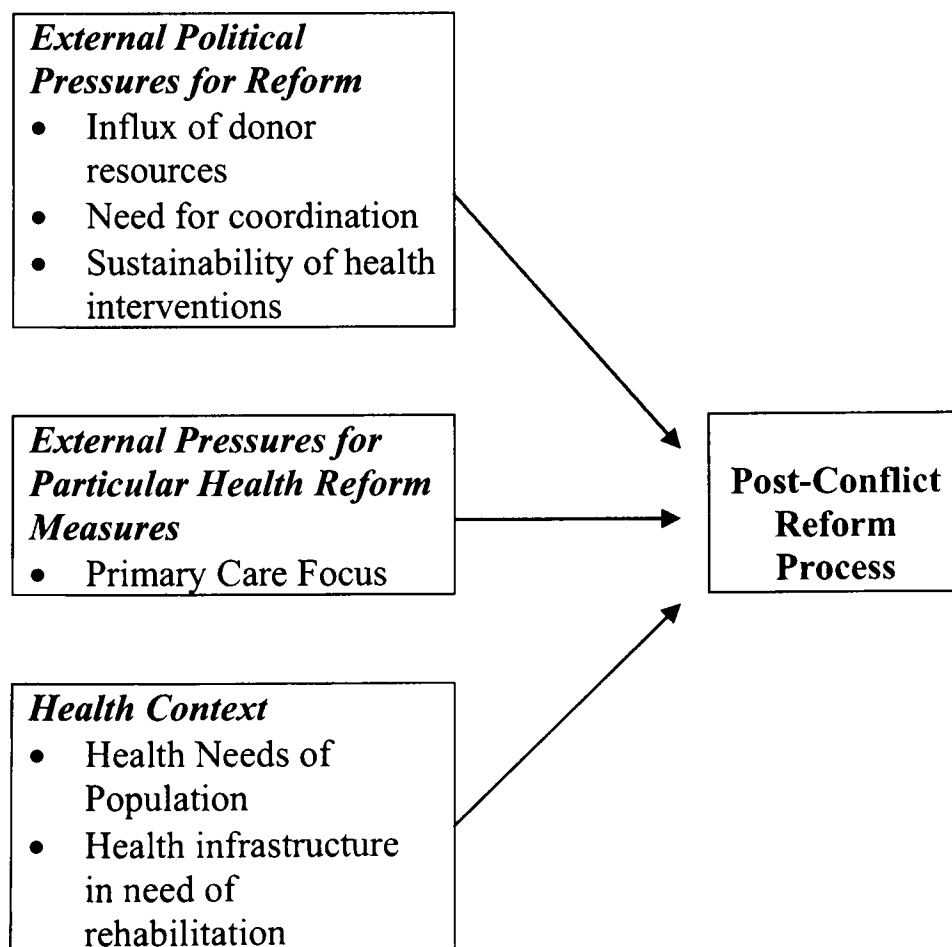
External Political Pressures for Reform
- Influx of donor resources
- Need for coordination
- Sustainability of health interventions

External Pressures for Particular Health Reform Measures
- Primary Care Focus

Health Context
- Health Needs of Population
- Health infrastructure in need of rehabilitation

Post-Conflict Reform Process